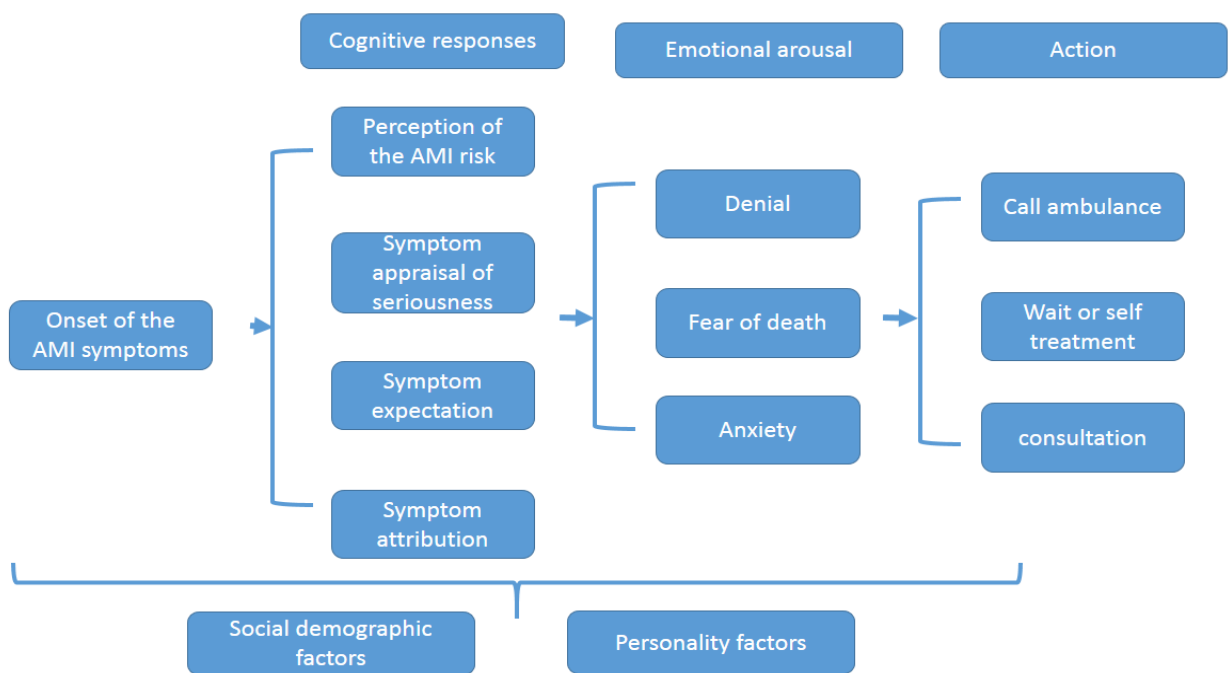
Cognitive responses

Emotional arousal

Action

Onset of the AMI symptoms

Perception of the AMI risk

Symptom appraisal of seriousness

Symptom expectation

Symptom attribution

Denial

Fear of death

Anxiety

Call ambulance

Wait or self treatment

consultation

Social demographic factors

Personality factors